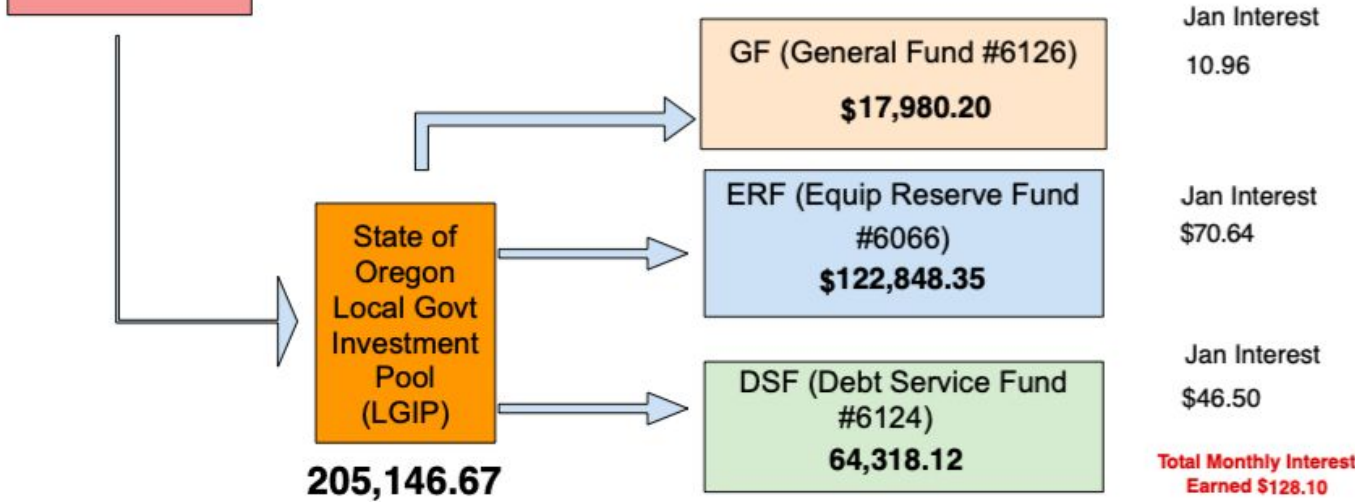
State of Oregon Local Govt Investment Pool (LGIP)

205,146.67

GF (General Fund #6126)

$17,980.20

Jan Interest

10.96

ERF (Equip Reserve Fund #6066)

$122,848.35

Jan Interest

$70.64

DSF (Debt Service Fund #6124)

64,318.12

Jan Interest

$46.50

Total Monthly Interest Earned $128.10